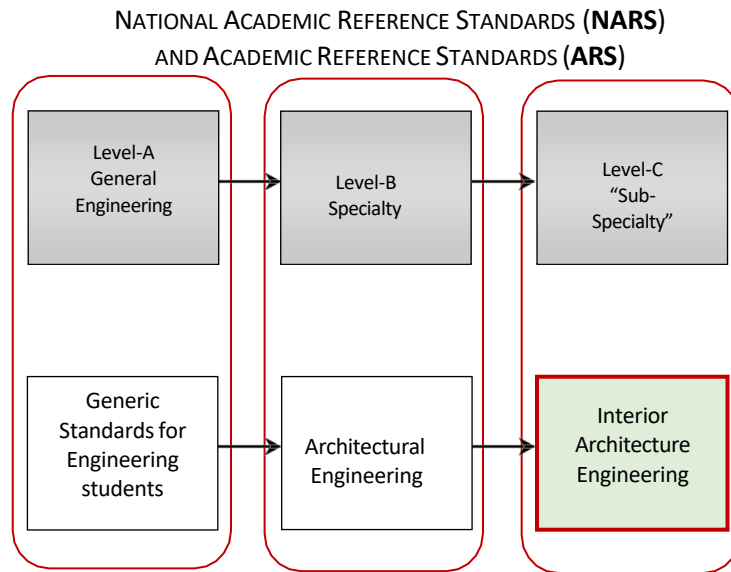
NATIONAL ACADEMIC REFERENCE STANDARDS (**NARS**) AND ACADEMIC REFERENCE STANDARDS (**ARS**)

Level-A General Engineering

Level-B Specialty

Level-C "Sub-Specialty"

Generic Standards for Engineering students

Architectural Engineering

Interior Architecture Engineering